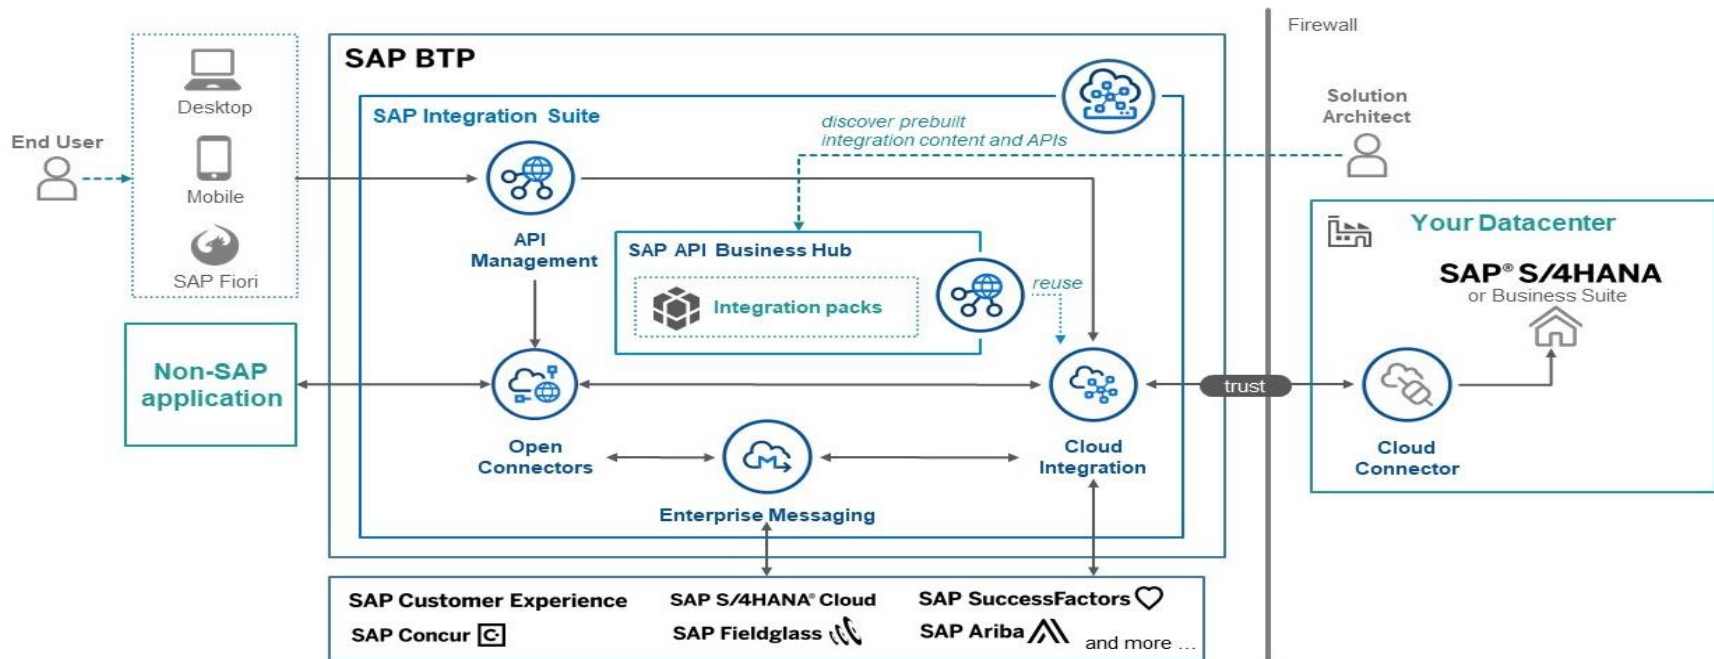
Firewall

SAP BTP

SAP Integration Suite

discover prebuilt integration content and APIs

Solution Architect

End User

Desktop

Mobile

SAP Fiori

API Management

SAP API Business Hub

Integration packs

reuse

Your Datacenter

SAP® S/4HANA
or Business Suite

Non-SAP application

Open Connectors

Cloud Integration

trust

Cloud Connector

Enterprise Messaging

SAP Customer Experience
SAP Concur

SAP S/4HANA® Cloud
SAP Fieldglass

SAP SuccessFactors
SAP Ariba

and more ...